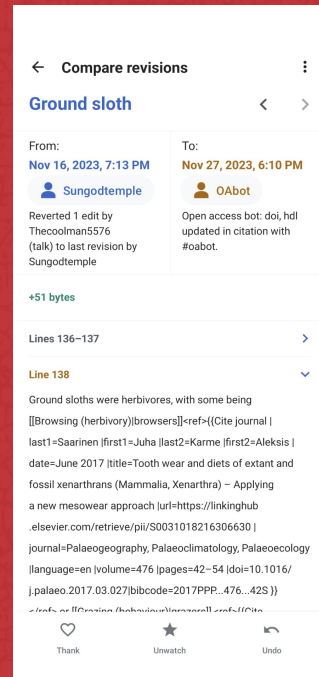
Compare revisions

Ground sloth

From:
Nov 16, 2023, 7:13 PM
Sungodtemple
Reverted 1 edit by Thecoolman5576 (talk) to last revision by Sungodtemple

To:
Nov 27, 2023, 6:10 PM
OAbot
Open access bot: doi, hdl updated in citation with #oabot.

+51 bytes

Lines 136–137

Line 138

Ground sloths were herbivores, with some being [[Browsing (herbivory)|browsers]]<ref>{{Cite journal |last1=Saarinen |first1=Juha |last2=Karme |first2=Aleksis |date=June 2017 |title=Tooth wear and diets of extant and fossil xenarthrans (Mammalia, Xenarthra) – Applying a new mesowear approach |url=https://linkinghub.elsevier.com/retrieve/pii/S0031018216306630 |journal=Palaeogeography, Palaeoclimatology, Palaeoecology |language=en |volume=476 |pages=42–54 |doi=10.1016/j.palaeo.2017.03.027|bibcode=2017PPP...476...42S }}</ref> or [[Grazing (behaviour)|grazers]] <ref>{{Cite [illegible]

Thank
Unwatch
Undo